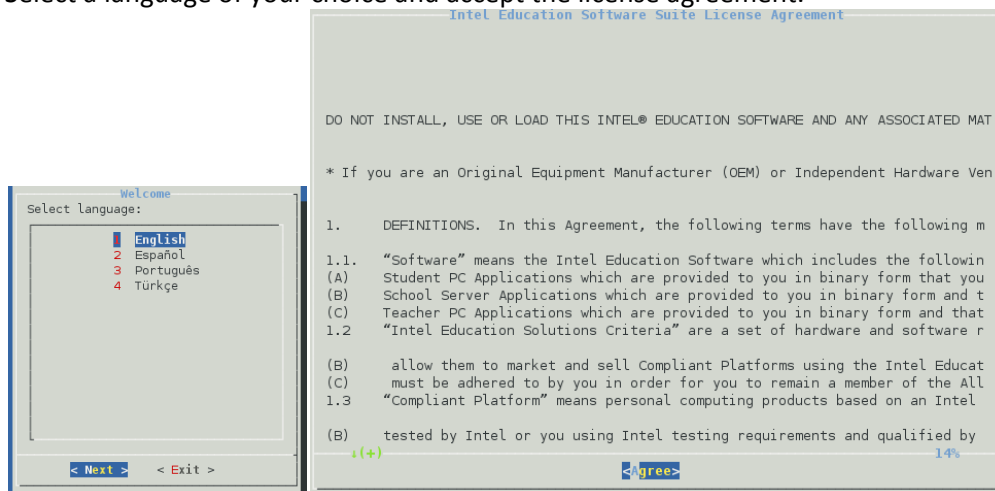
Select a language of your choice and accept the license agreement.

Welcome
Select language:

1 English
2 Español
3 Português
4 Türkçe

< Next > < Exit >

Intel Education Software Suite License Agreement

DO NOT INSTALL, USE OR LOAD THIS INTEL® EDUCATION SOFTWARE AND ANY ASSOCIATED MAT

* If you are an Original Equipment Manufacturer (OEM) or Independent Hardware Ven

1. DEFINITIONS. In this Agreement, the following terms have the following m

1.1. "Software" means the Intel Education Software which includes the followin
(A) Student PC Applications which are provided to you in binary form that you
(B) School Server Applications which are provided to you in binary form and t
(C) Teacher PC Applications which are provided to you in binary form and that
1.2 "Intel Education Solutions Criteria" are a set of hardware and software r

(B) allow them to market and sell Compliant Platforms using the Intel Educat
(C) must be adhered to by you in order for you to remain a member of the All
1.3 "Compliant Platform" means personal computing products based on an Intel

(B) tested by Intel or you using Intel testing requirements and qualified by
↓(+) 14%

<Agree>